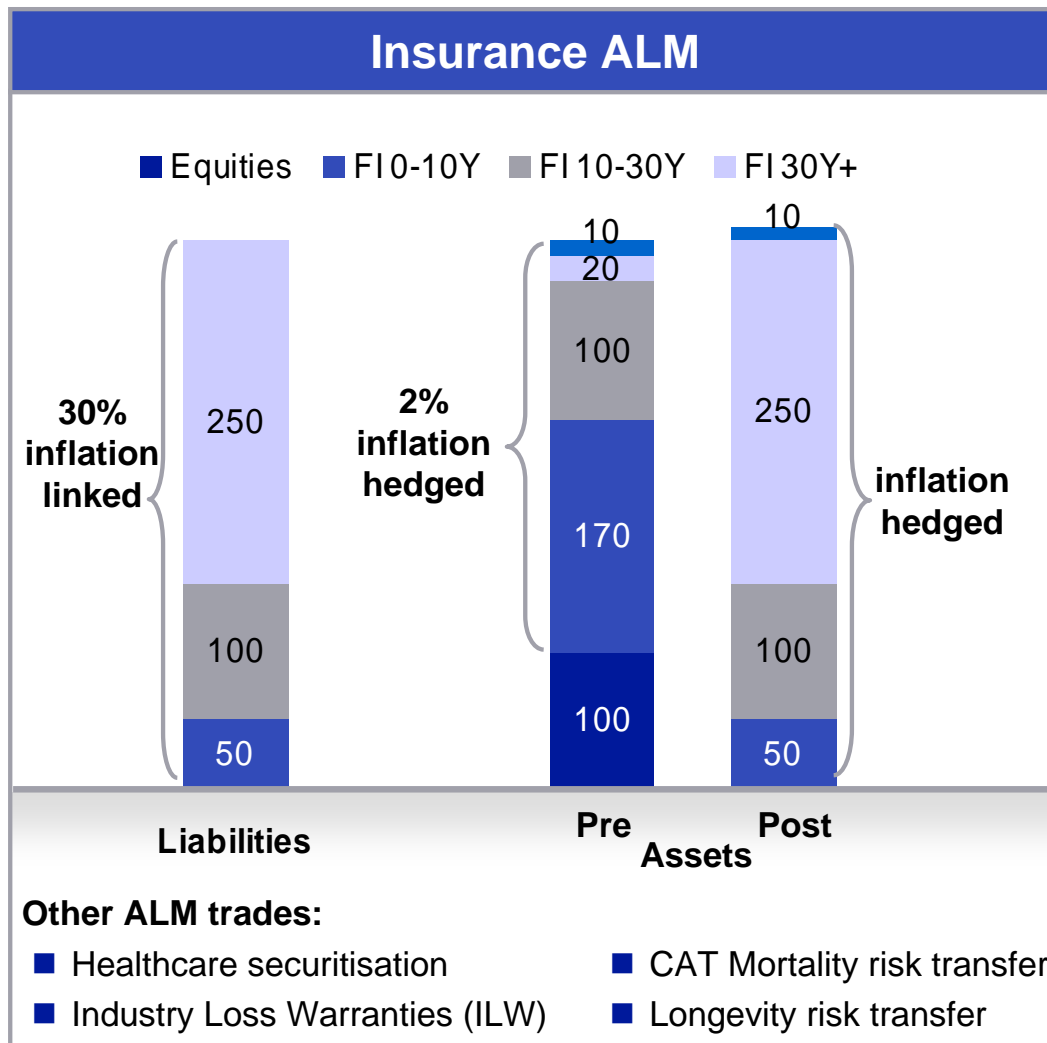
Insurance ALM

Equities FI 0-10Y FI 10-30Y FI 30Y+

30% inflation linked

250

100

50

2% inflation hedged

10

20

100

170

100

10

250

100

50

inflation hedged

Liabilities

Pre Post
Assets

Other ALM trades:

Healthcare securitisation

Industry Loss Warranties (ILW)

CAT Mortality risk transfer

Longevity risk transfer